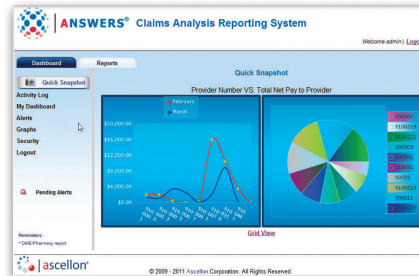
ANSWERS® Claims Analysis Reporting System

Welcome admin | Logo

Dashboard
Reports

Quick Snapshot

Quick Snapshot
Activity Log
My Dashboard
Alerts
Graphs
Security
Logout

Pending Alerts

Reminders:
* DME/Pharmacy report

Provider Number VS. Total Net Pay to Provider

February
March

$20,000.00
$16,000.00
$12,000.00
$8,000.00
$4,000.00
$0.00

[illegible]

200000
9100219
200005
200001
200004
90001
9100213
200011
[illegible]

Grid View

ascellon®

© 2009 - 2011 Ascellon Corporation. All Rights Reserved.